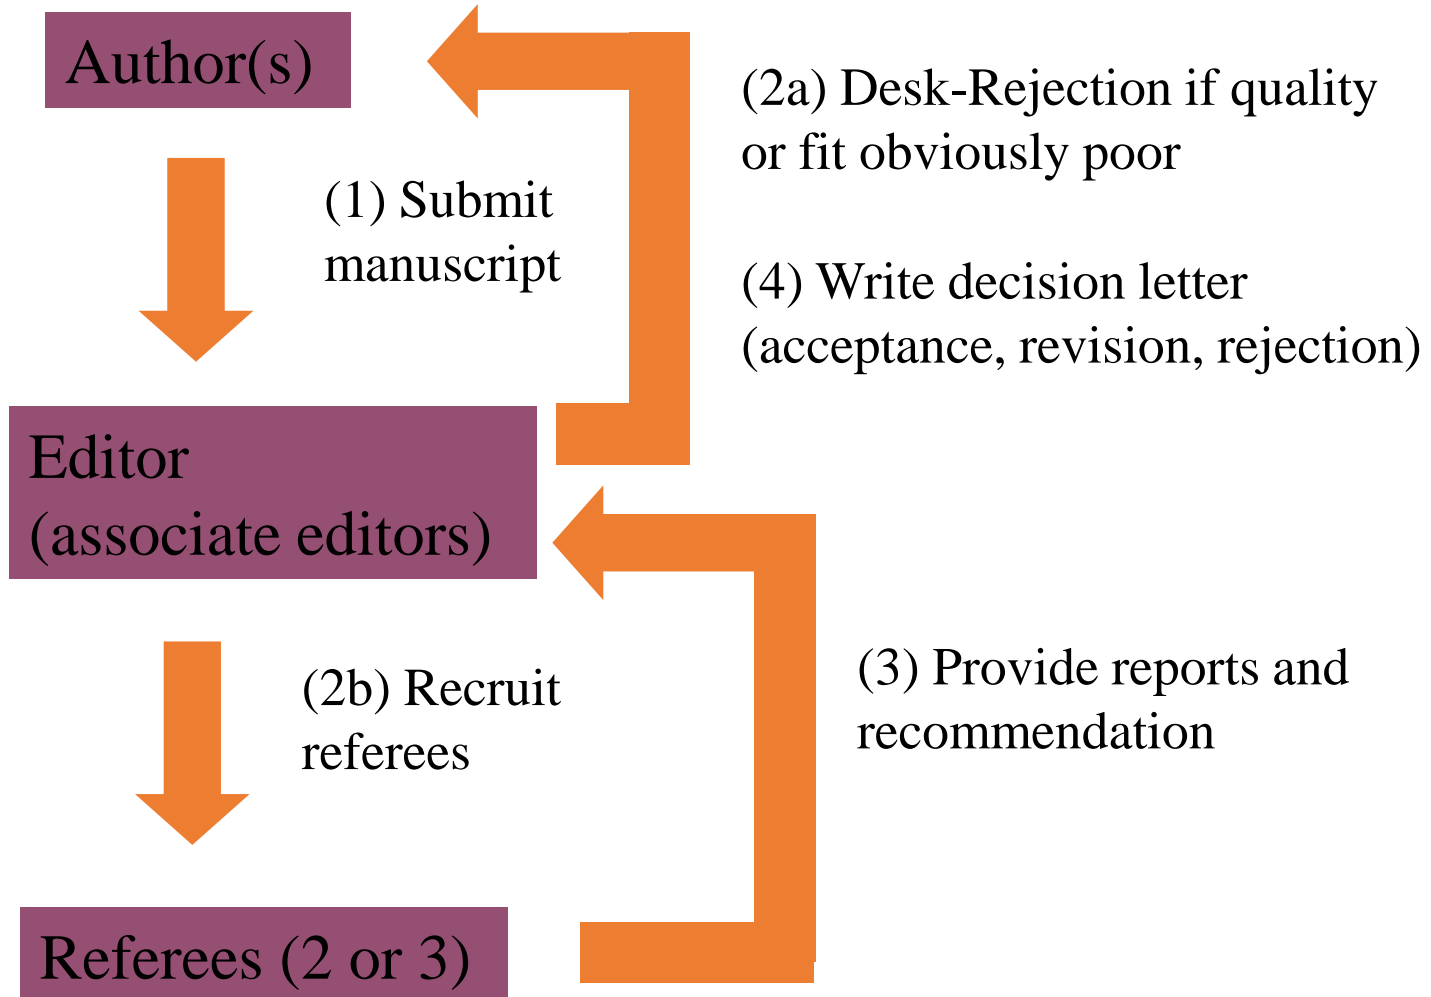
Author(s)

(1) Submit manuscript

(2a) Desk-Rejection if quality or fit obviously poor

(4) Write decision letter (acceptance, revision, rejection)

Editor (associate editors)

(2b) Recruit referees

(3) Provide reports and recommendation

Referees (2 or 3)